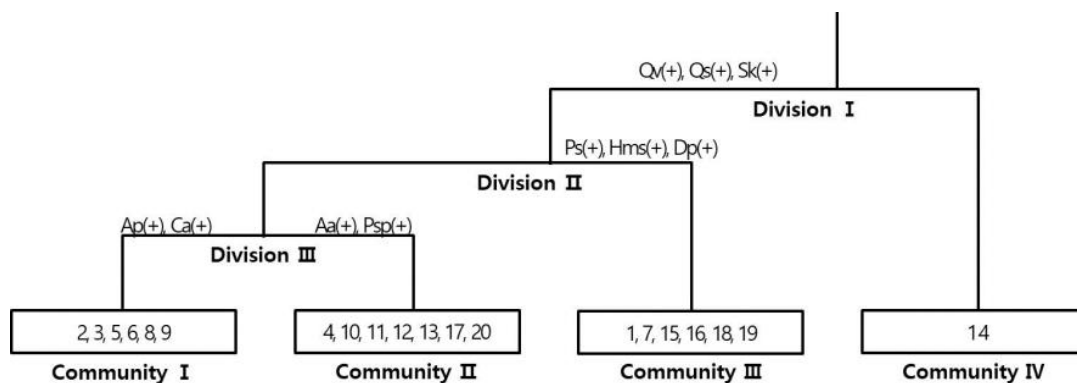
Qv(+), Qs(+), Sk(+)

Division Ⅰ

Ps(+), Hms(+), Dp(+)

Division Ⅱ

Ap(+), Ca(+)

Aa(+), Psp(+)

Division Ⅲ

2, 3, 5, 6, 8, 9

4, 10, 11, 12, 13, 17, 20

1, 7, 15, 16, 18, 19

14

Community Ⅰ

Community Ⅱ

Community Ⅲ

Community Ⅳ